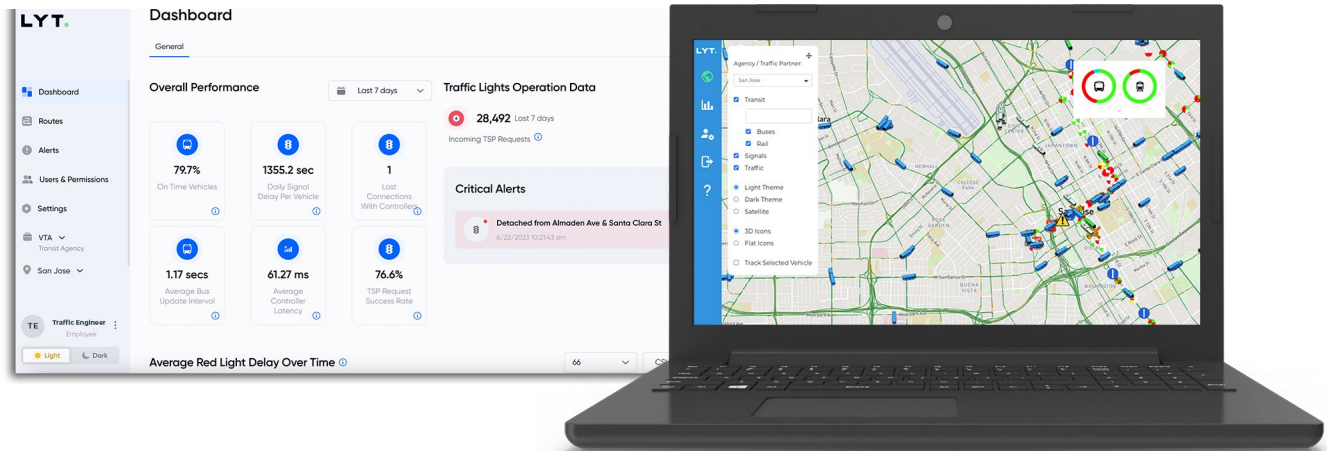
LYT.

Dashboard

General

Dashboard
Routes
Alerts
Users & Permissions
Settings
VTA
Transit Agency
San Jose

TE Traffic Engineer
Employee

Light
Dark

Overall Performance

Last 7 days

79.7%
On Time Vehicles

1355.2 sec
Daily Signal Delay Per Vehicle

1
Lost Connections With Controllers

1.17 secs
Average Bus Update Interval

61.27 ms
Average Controller Latency

76.6%
TSP Request Success Rate

Traffic Lights Operation Data

28,492 Last 7 days
Incoming TSP Requests

Critical Alerts

Detached from Almaden Ave & Santa Clara St
6/22/2023 10:21:43 am

Average Red Light Delay Over Time

66

CS

LYT.

Agency / Traffic Partner:
San Jose
Transit
Buses
Rail
Signals
Traffic
Light Theme
Dark Theme
Satellite
3D Icons
Flat Icons
Track Selected Vehicle

?

lara
JAPANTOWN
NEWHALL
COLLEGE PARK
ROSE GARDEN
BUENA VISTA
San Jose